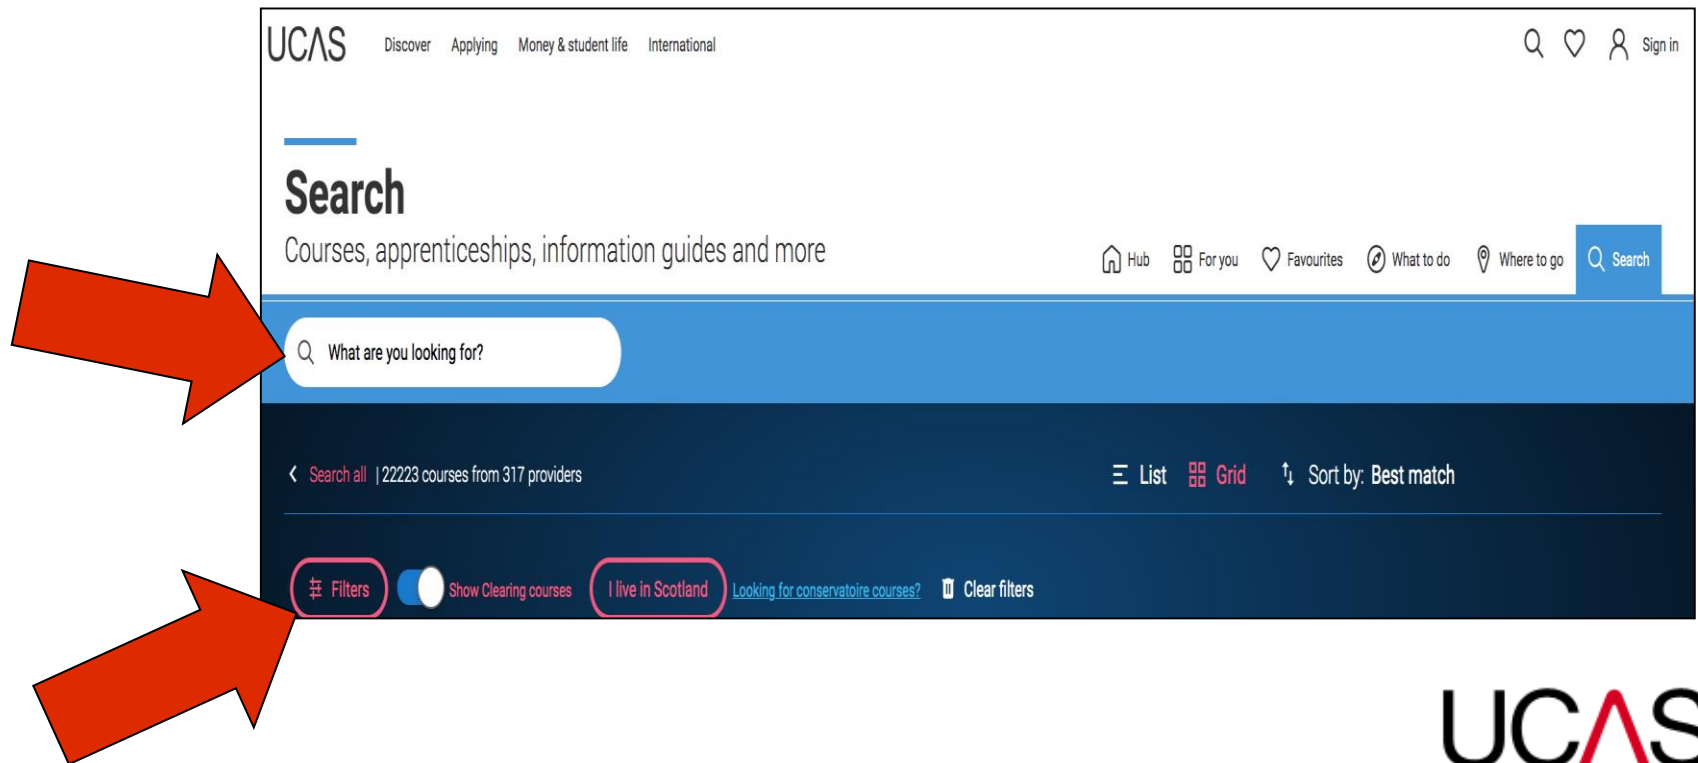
UCAS Discover Applying Money & student life International

Sign in

Search

Courses, apprenticeships, information guides and more

Hub For you Favourites What to do Where to go Search

What are you looking for?

Search all | 22223 courses from 317 providers

List Grid Sort by: Best match

Filters Show Clearing courses I live in Scotland Looking for conservatoire courses? Clear filters

UCAS